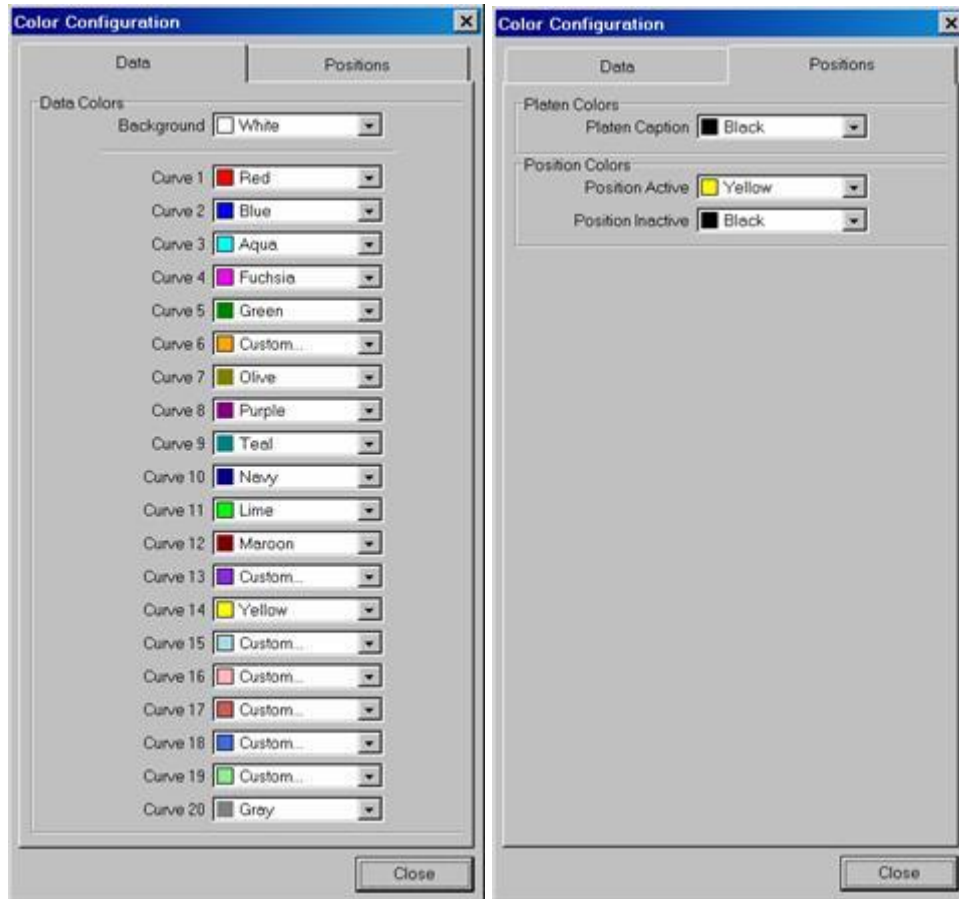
Color Configuration

Data

Positions

Data Colors

Background White

Curve 1 Red

Curve 2 Blue

Curve 3 Aqua

Curve 4 Fuchsia

Curve 5 Green

Curve 6 Custom...

Curve 7 Olive

Curve 8 Purple

Curve 9 Teal

Curve 10 Navy

Curve 11 Lime

Curve 12 Maroon

Curve 13 Custom...

Curve 14 Yellow

Curve 15 Custom...

Curve 16 Custom...

Curve 17 Custom...

Curve 18 Custom...

Curve 19 Custom...

Curve 20 Gray

Close

Color Configuration

Data

Positions

Platen Colors

Platen Caption Black

Position Colors

Position Active Yellow

Position Inactive Black

Close